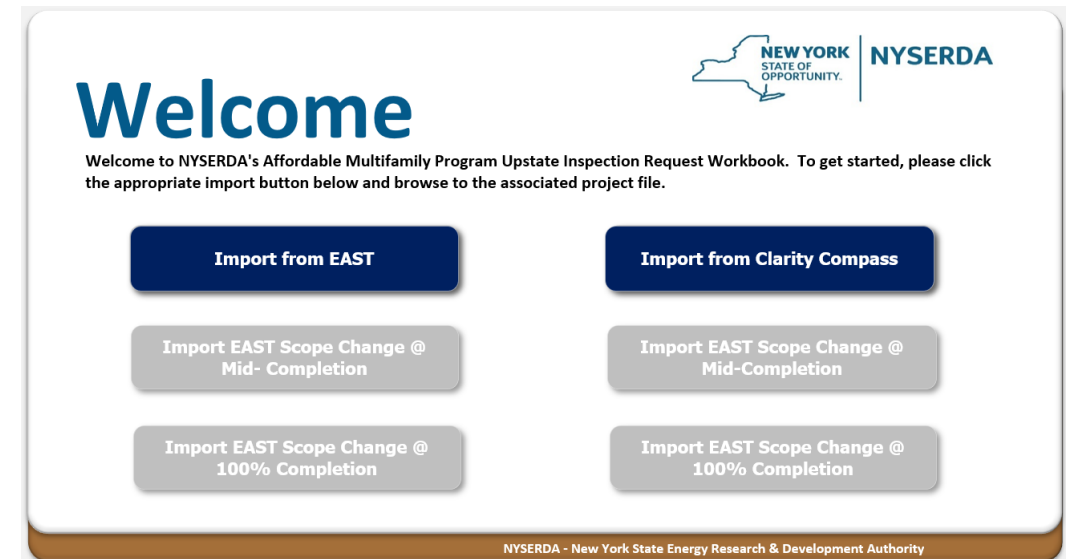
NEW YORK STATE OF OPPORTUNITY.

NYSERDA

Welcome

Welcome to NYSERDA's Affordable Multifamily Program Upstate Inspection Request Workbook. To get started, please click the appropriate import button below and browse to the associated project file.

Import from EAST

Import from Clarity Compass

Import EAST Scope Change @ Mid- Completion

Import EAST Scope Change @ Mid-Completion

Import EAST Scope Change @ 100% Completion

Import EAST Scope Change @ 100% Completion

NYSERDA - New York State Energy Research & Development Authority